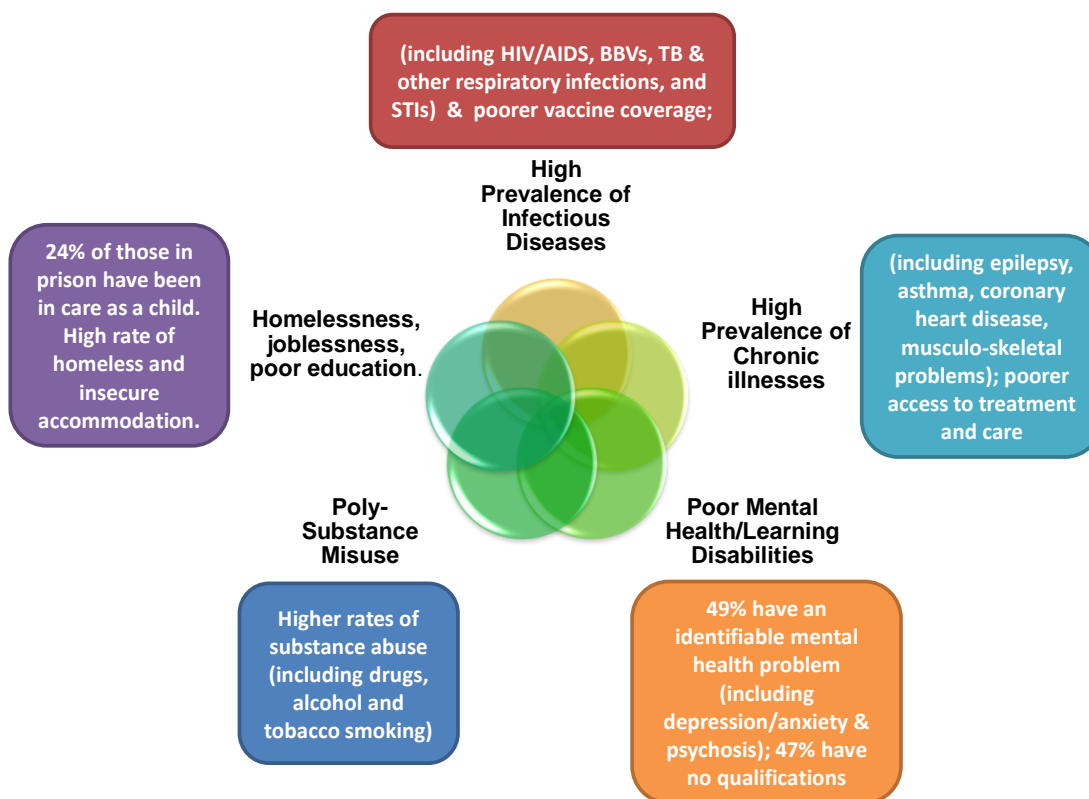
(including HIV/AIDS, BBVs, TB & other respiratory infections, and STIs) & poorer vaccine coverage;

High Prevalence of Infectious Diseases

24% of those in prison have been in care as a child. High rate of homeless and insecure accommodation.

Homelessness, joblessness, poor education.

High Prevalence of Chronic illnesses

(including epilepsy, asthma, coronary heart disease, musculo-skeletal problems); poorer access to treatment and care

Poly-Substance Misuse

Poor Mental Health/Learning Disabilities

Higher rates of substance abuse (including drugs, alcohol and tobacco smoking)

49% have an identifiable mental health problem (including depression/anxiety & psychosis); 47% have no qualifications